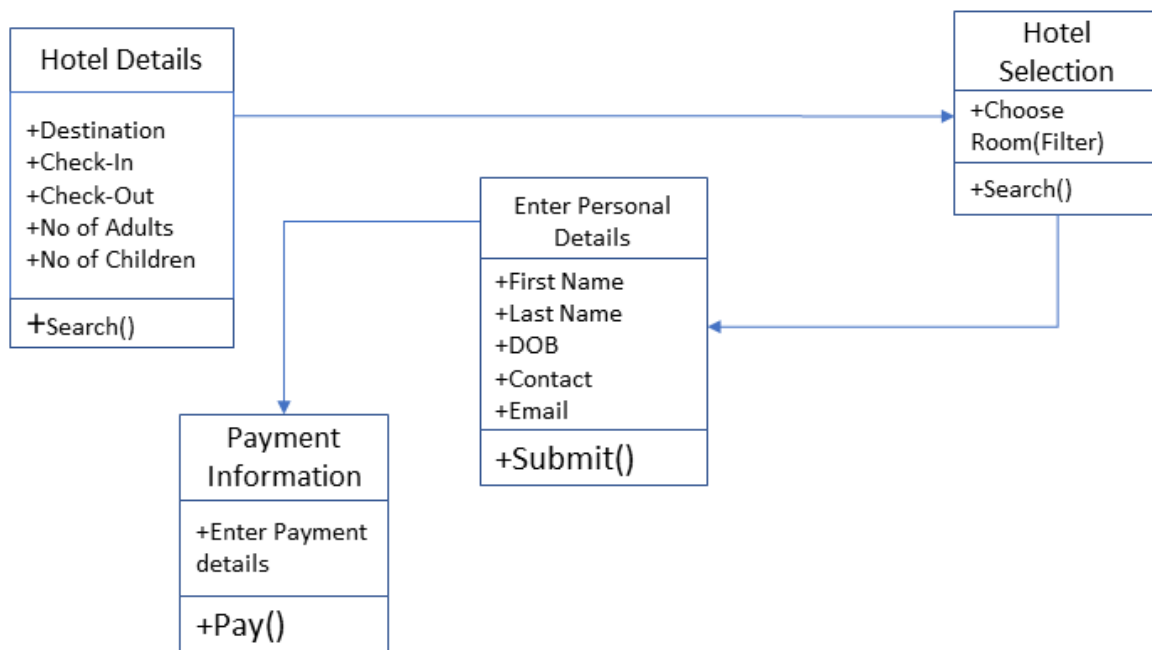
Hotel Details

+Destination
+Check-In
+Check-Out
+No of Adults
+No of Children

+Search()

Hotel Selection

+Choose Room(Filter)

+Search()

Enter Personal Details

+First Name
+Last Name
+DOB
+Contact
+Email

+Submit()

Payment Information

+Enter Payment details

+Pay()